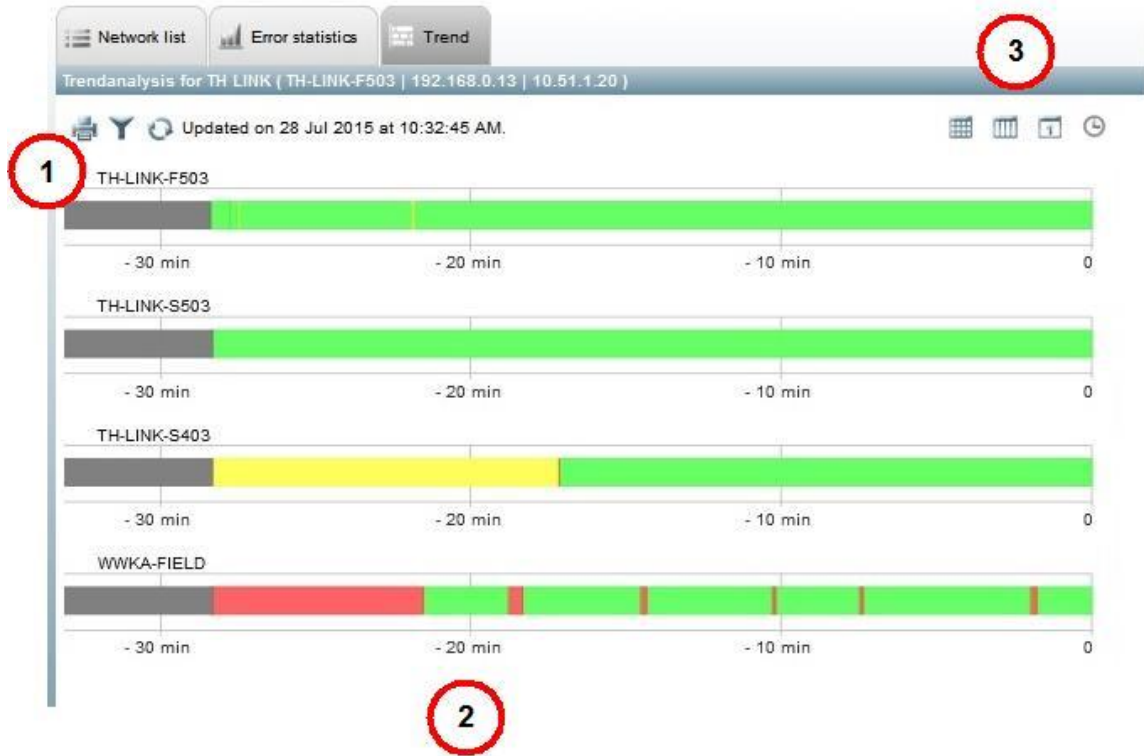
Network list
Error statistics
Trend

3

Trendanalysis for TH LINK ( TH-LINK-F503 | 192.168.0.13 | 10.51.1.20 )

Updated on 28 Jul 2015 at 10:32:45 AM.

1

TH-LINK-F503

- 30 min
- 20 min
- 10 min
0

TH-LINK-S503

- 30 min
- 20 min
- 10 min
0

TH-LINK-S403

- 30 min
- 20 min
- 10 min
0

WWKA-FIELD

- 30 min
- 20 min
- 10 min
0

2